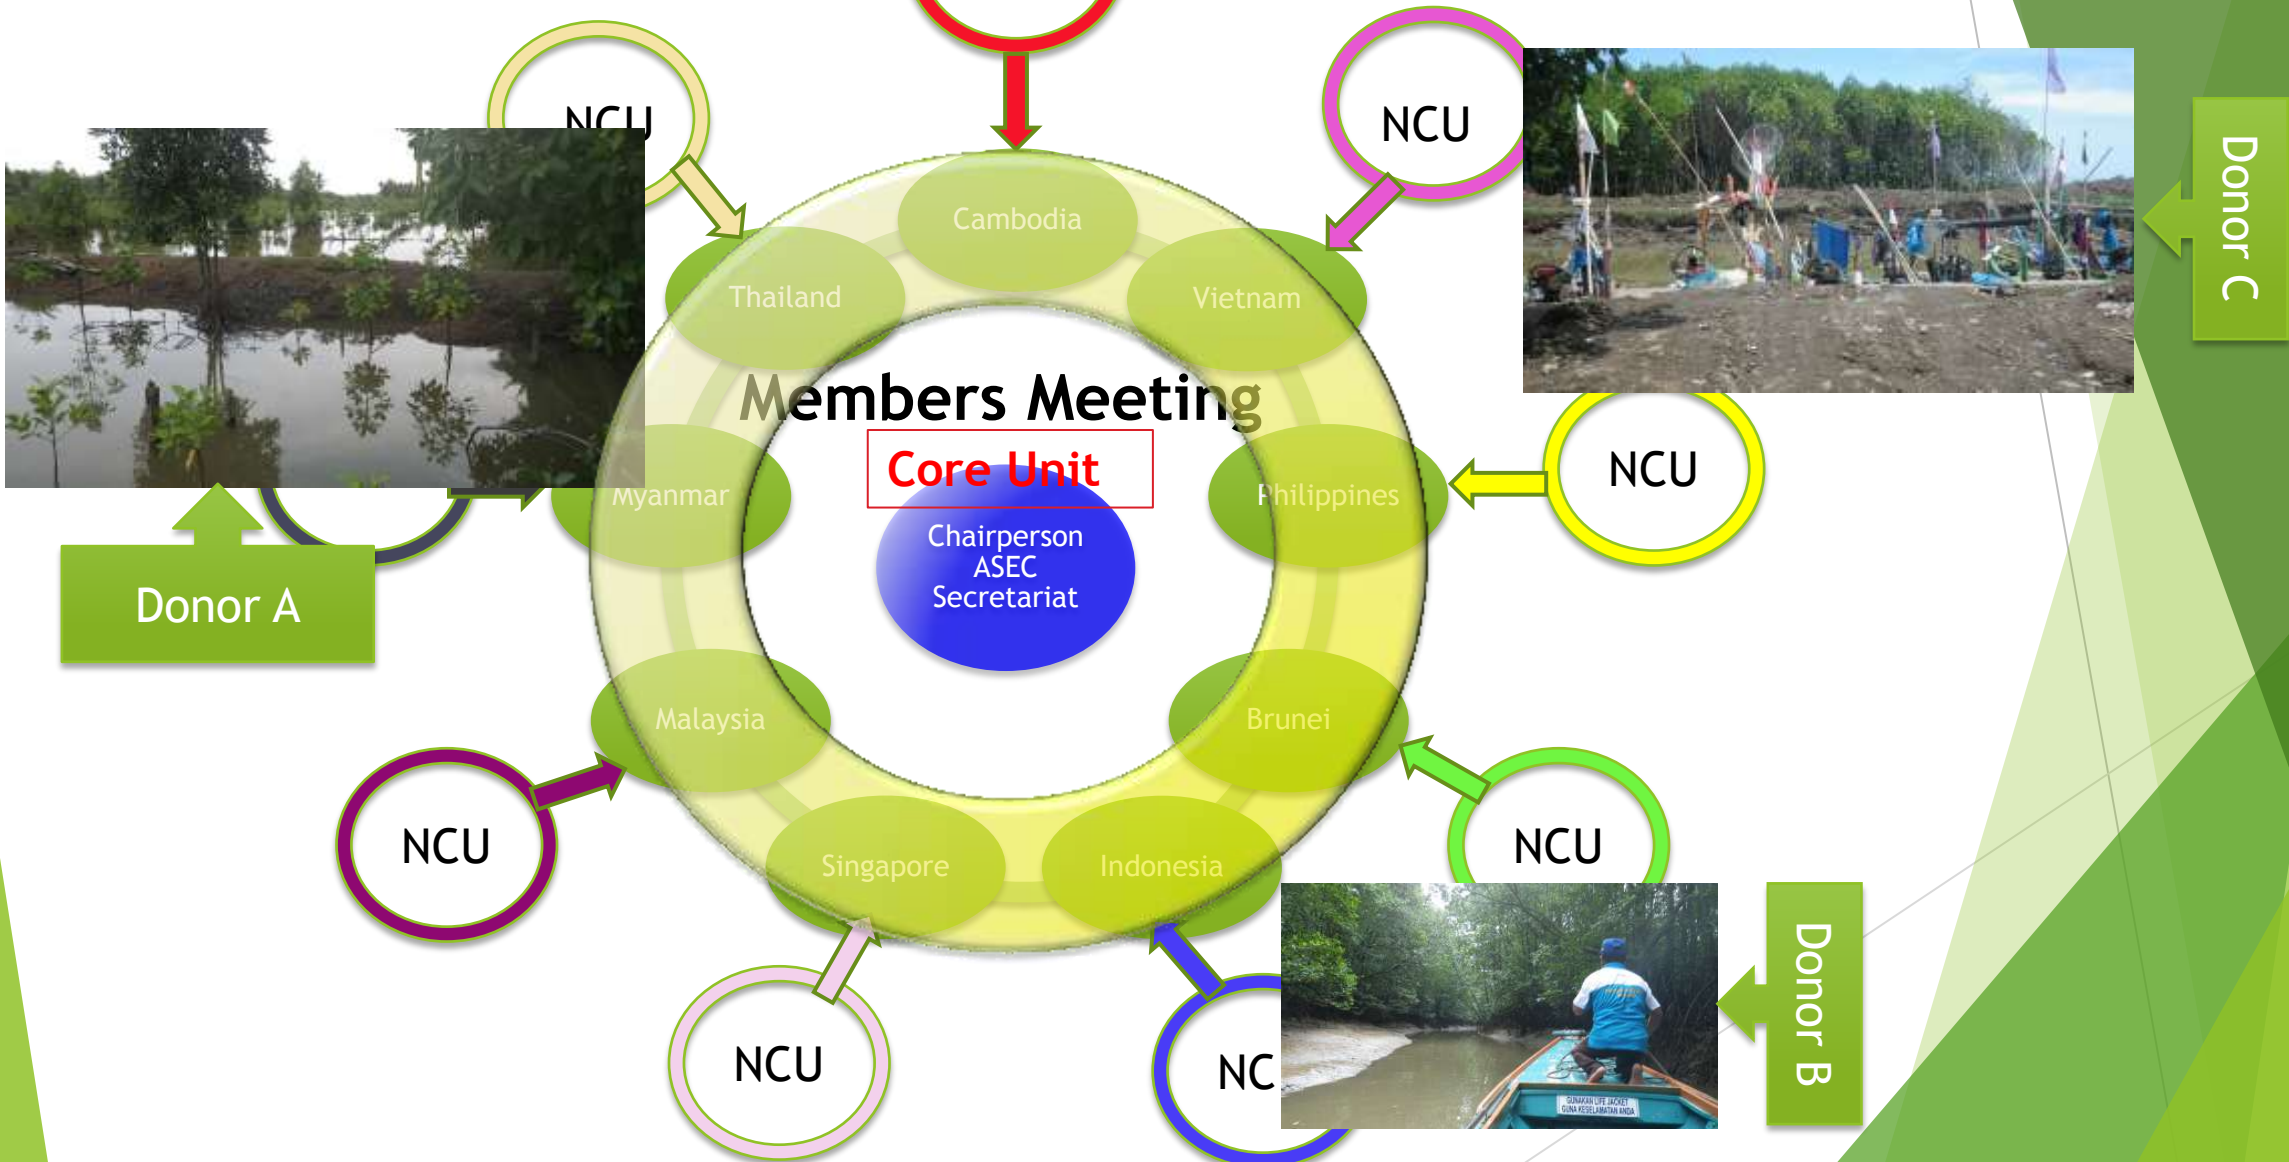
NCU

NCU

Donor C

Cambodia

Thailand

Vietnam

Members Meeting

Core Unit

Chairperson
ASEC
Secretariat

Myanmar

Philippines

NCU

Donor A

Malaysia

Brunei

NCU

NCU

Singapore

Indonesia

NCU

NC

Donor B

GUNAKAN LIFE JACKET
GUNA KESELAMATAN ANDA